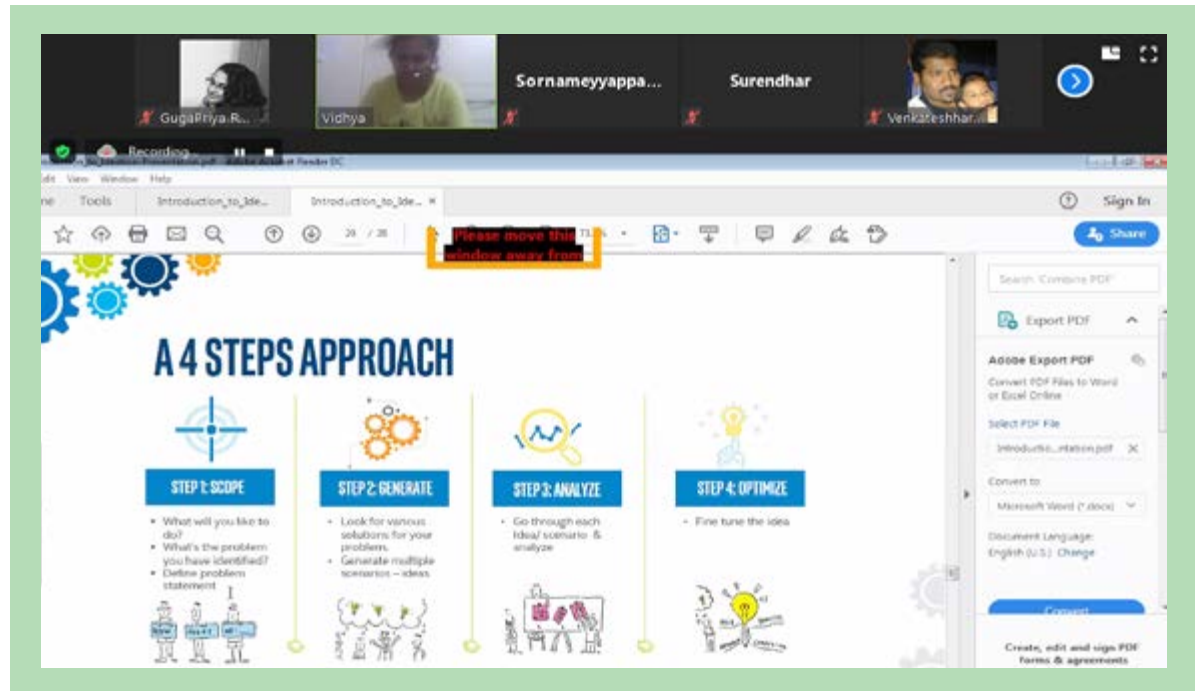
GugaPriya R...

Vidhya

Sornameyyappa...

Surendhar

Venkateshhar...

Recording...

Edit View Window Help

Home Tools Introduction_to_Ide... Introduction_to_Ide... ×

Sign In

20 / 38

Please move this window away from

73.3%

Share

Search 'Combine PDF'

Export PDF

Adobe Export PDF

Convert PDF Files to Word or Excel Online

Select PDF File

Introductio...ntation.pdf ×

Convert to

Microsoft Word (*.docx)

Document Language: English (U.S.) Change

Convert

Create, edit and sign PDF forms & agreements

A 4 STEPS APPROACH

STEP 1: SCOPE

• What will you like to do?
• What's the problem you have identified?
• Define problem statement

STEP 2: GENERATE

• Look for various solutions for your problem.
• Generate multiple scenarios – ideas

STEP 3: ANALYZE

• Go through each idea/ scenario & analyze

STEP 4: OPTIMIZE

• Fine tune the idea